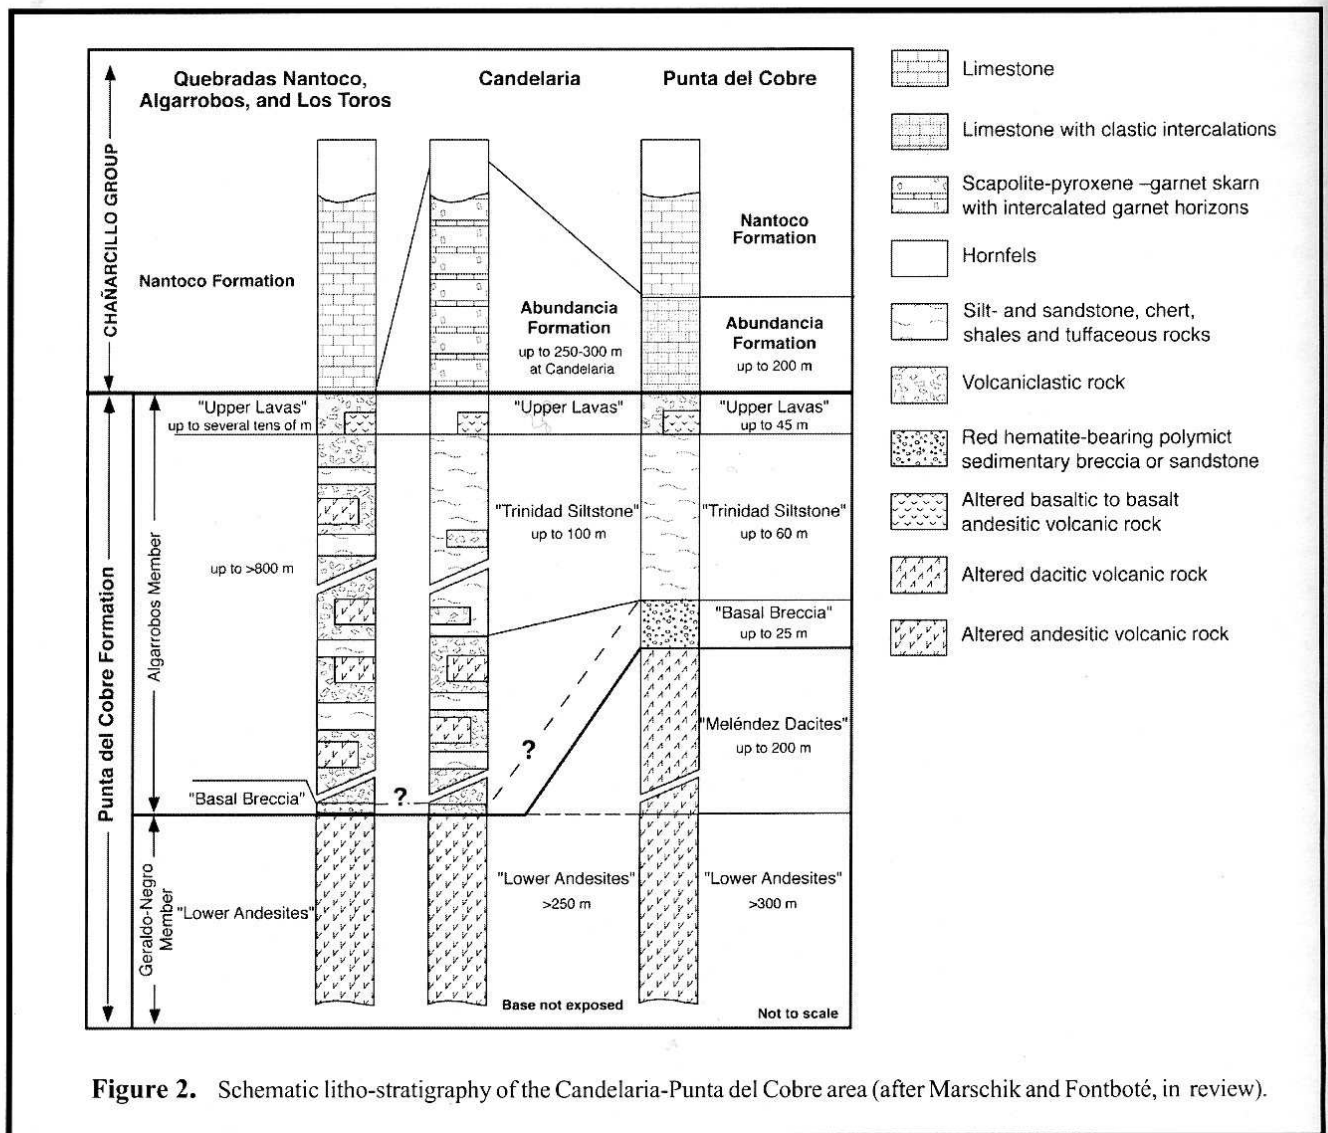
Quebradas Nantoco, Algarrobos, and Los Toros

Candelaria

Punta del Cobre

CHAÑARCILLO GROUP

Nantoco Formation

Abundancia Formation
up to 250-300 m at Candelaria

Nantoco Formation

Abundancia Formation
up to 200 m

Punta del Cobre Formation

Algarrobos Member

"Upper Lavas"
up to several tens of m

"Upper Lavas"

"Upper Lavas"
up to 45 m

up to >800 m

"Trinidad Siltstone"
up to 100 m

"Trinidad Siltstone"
up to 60 m

"Basal Breccia"
up to 25 m

"Meléndez Dacites"
up to 200 m

?

"Basal Breccia"

?

Geraldo-Negro Member

"Lower Andesites"

"Lower Andesites"
>250 m

"Lower Andesites"
>300 m

Base not exposed

Not to scale

Limestone

Limestone with clastic intercalations

Scapolite-pyroxene –garnet skarn with intercalated garnet horizons

Hornfels

Silt- and sandstone, chert, shales and tuffaceous rocks

Volcaniclastic rock

Red hematite-bearing polymict sedimentary breccia or sandstone

Altered basaltic to basalt andesitic volcanic rock

Altered dacitic volcanic rock

Altered andesitic volcanic rock

Figure 2. Schematic litho-stratigraphy of the Candelaria-Punta del Cobre area (after Marschik and Fontboté, in review).